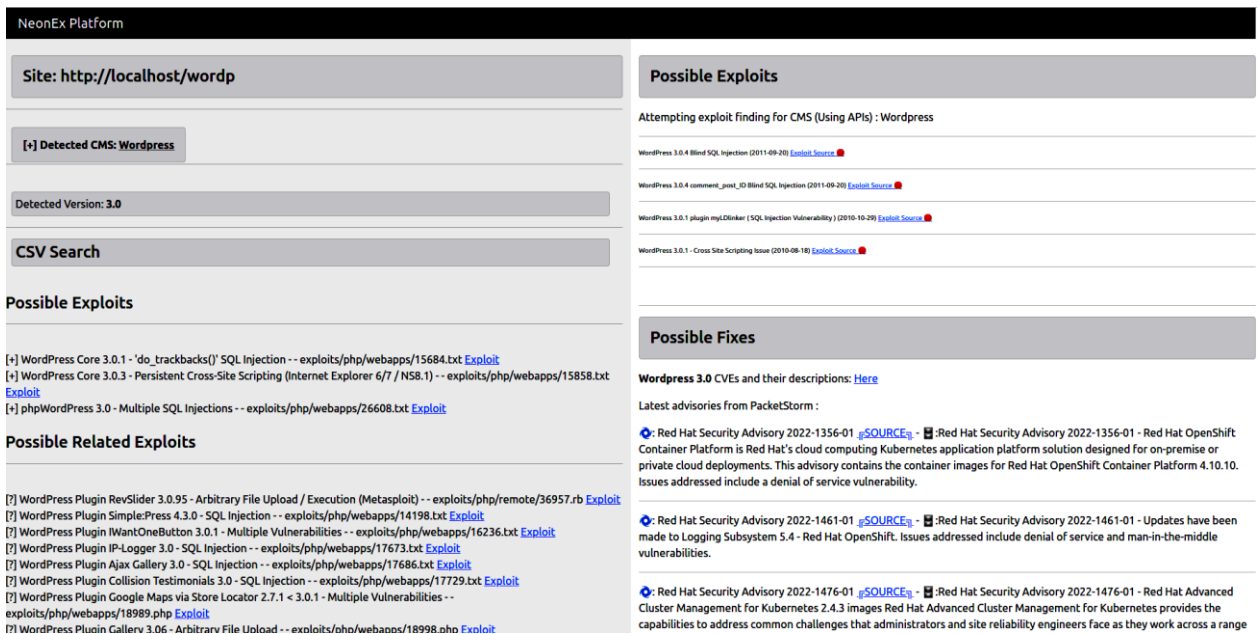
NeonEx Platform

Site: http://localhost/wordp

[+] Detected CMS: Wordpress

Detected Version: 3.0

CSV Search

Possible Exploits

[+] WordPress Core 3.0.1 - 'do_trackbacks()' SQL Injection - - exploits/php/webapps/15684.txt Exploit
[+] WordPress Core 3.0.3 - Persistent Cross-Site Scripting (Internet Explorer 6/7 / NS8.1) - - exploits/php/webapps/15858.txt Exploit
[+] phpWordPress 3.0 - Multiple SQL Injections - - exploits/php/webapps/26608.txt Exploit

Possible Related Exploits

[?] WordPress Plugin RevSlider 3.0.95 - Arbitrary File Upload / Execution (Metasploit) - - exploits/php/remote/36957.rb Exploit
[?] WordPress Plugin Simple:Press 4.3.0 - SQL Injection - - exploits/php/webapps/14198.txt Exploit
[?] WordPress Plugin IWantOneButton 3.0.1 - Multiple Vulnerabilities - - exploits/php/webapps/16236.txt Exploit
[?] WordPress Plugin IP-Logger 3.0 - SQL Injection - - exploits/php/webapps/17673.txt Exploit
[?] WordPress Plugin Ajax Gallery 3.0 - SQL Injection - - exploits/php/webapps/17686.txt Exploit
[?] WordPress Plugin Collision Testimonials 3.0 - SQL Injection - - exploits/php/webapps/17729.txt Exploit
[?] WordPress Plugin Google Maps via Store Locator 2.7.1 < 3.0.1 - Multiple Vulnerabilities - - exploits/php/webapps/18989.php Exploit
[?] WordPress Plugin Gallery 3.06 - Arbitrary File Upload - - exploits/php/webapps/18998.php Exploit

Possible Exploits

Attempting exploit finding for CMS (Using APIs) : Wordpress

WordPress 3.0.4 Blind SQL Injection (2011-09-20) Exploit Source

WordPress 3.0.4 comment_post_ID Blind SQL Injection (2011-09-20) Exploit Source

WordPress 3.0.1 plugin myLDlinker ( SQL Injection Vulnerability ) (2010-10-29) Exploit Source

WordPress 3.0.1 - Cross Site Scripting Issue (2010-08-18) Exploit Source

Possible Fixes

Wordpress 3.0 CVEs and their descriptions: Here

Latest advisories from PacketStorm :

: Red Hat Security Advisory 2022-1356-01 SOURCE - :Red Hat Security Advisory 2022-1356-01 - Red Hat OpenShift Container Platform is Red Hat's cloud computing Kubernetes application platform solution designed for on-premise or private cloud deployments. This advisory contains the container images for Red Hat OpenShift Container Platform 4.10.10. Issues addressed include a denial of service vulnerability.

: Red Hat Security Advisory 2022-1461-01 SOURCE - :Red Hat Security Advisory 2022-1461-01 - Updates have been made to Logging Subsystem 5.4 - Red Hat OpenShift. Issues addressed include denial of service and man-in-the-middle vulnerabilities.

: Red Hat Security Advisory 2022-1476-01 SOURCE - :Red Hat Security Advisory 2022-1476-01 - Red Hat Advanced Cluster Management for Kubernetes 2.4.3 images Red Hat Advanced Cluster Management for Kubernetes provides the capabilities to address common challenges that administrators and site reliability engineers face as they work across a range